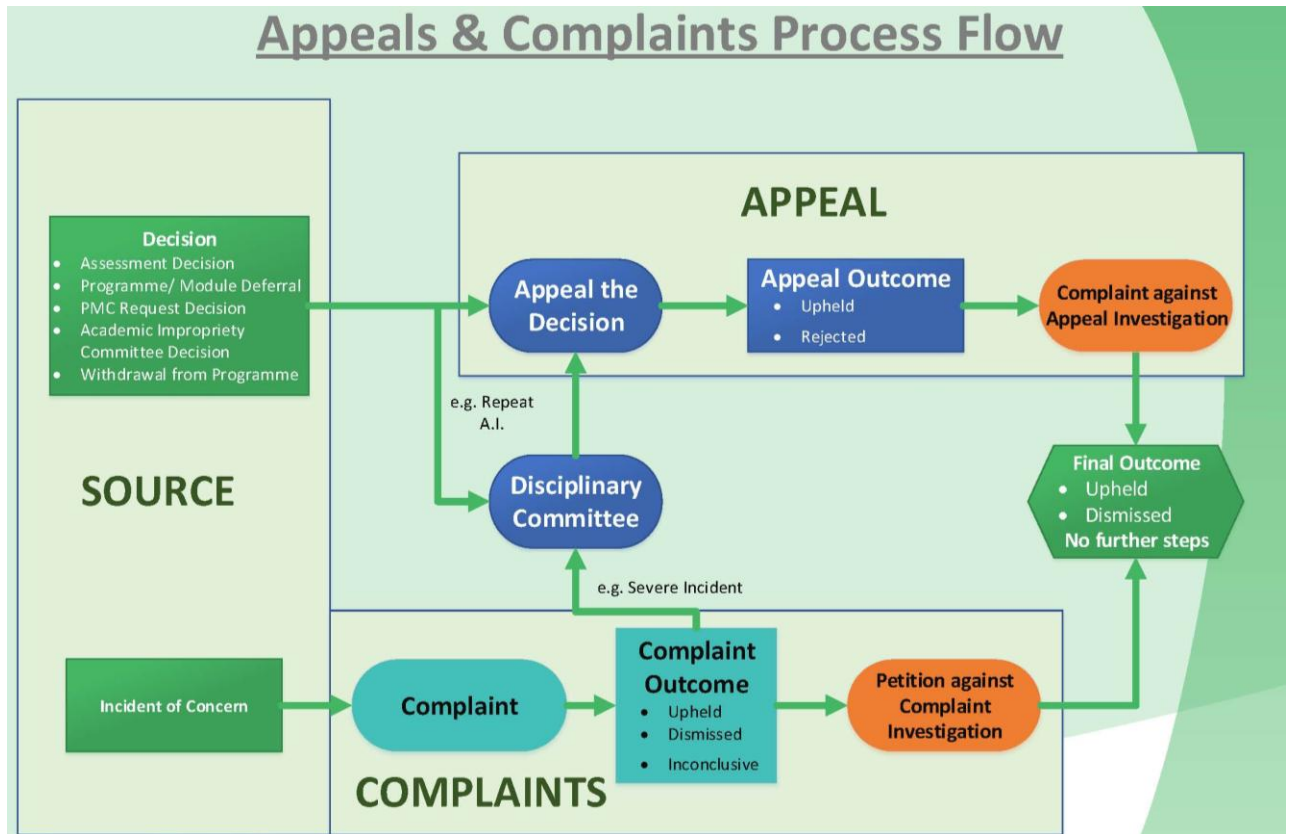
Appeals & Complaints Process Flow

APPEAL

Decision
- Assessment Decision
- Programme/ Module Deferral
- PMC Request Decision
- Academic Impropriety Committee Decision
- Withdrawal from Programme

Appeal the Decision

Appeal Outcome
- Upheld
- Rejected

Complaint against Appeal Investigation

e.g. Repeat A.I.

SOURCE

Disciplinary Committee

Final Outcome
- Upheld
- Dismissed
No further steps

e.g. Severe Incident

Incident of Concern

Complaint

Complaint Outcome
- Upheld
- Dismissed
- Inconclusive

Petition against Complaint Investigation

COMPLAINTS